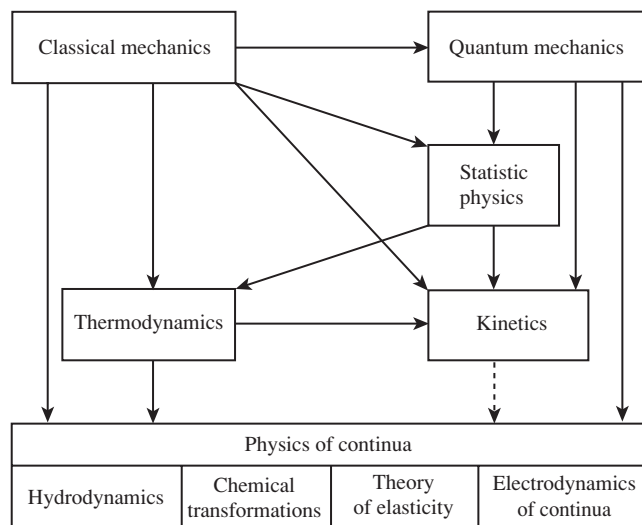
Classical mechanics

Quantum mechanics

Statistic physics

Thermodynamics

Kinetics

Physics of continua

| Hydrodynamics | Chemical transformations | Theory of elasticity | Electrodynamics of continua |
|---|---|---|---|